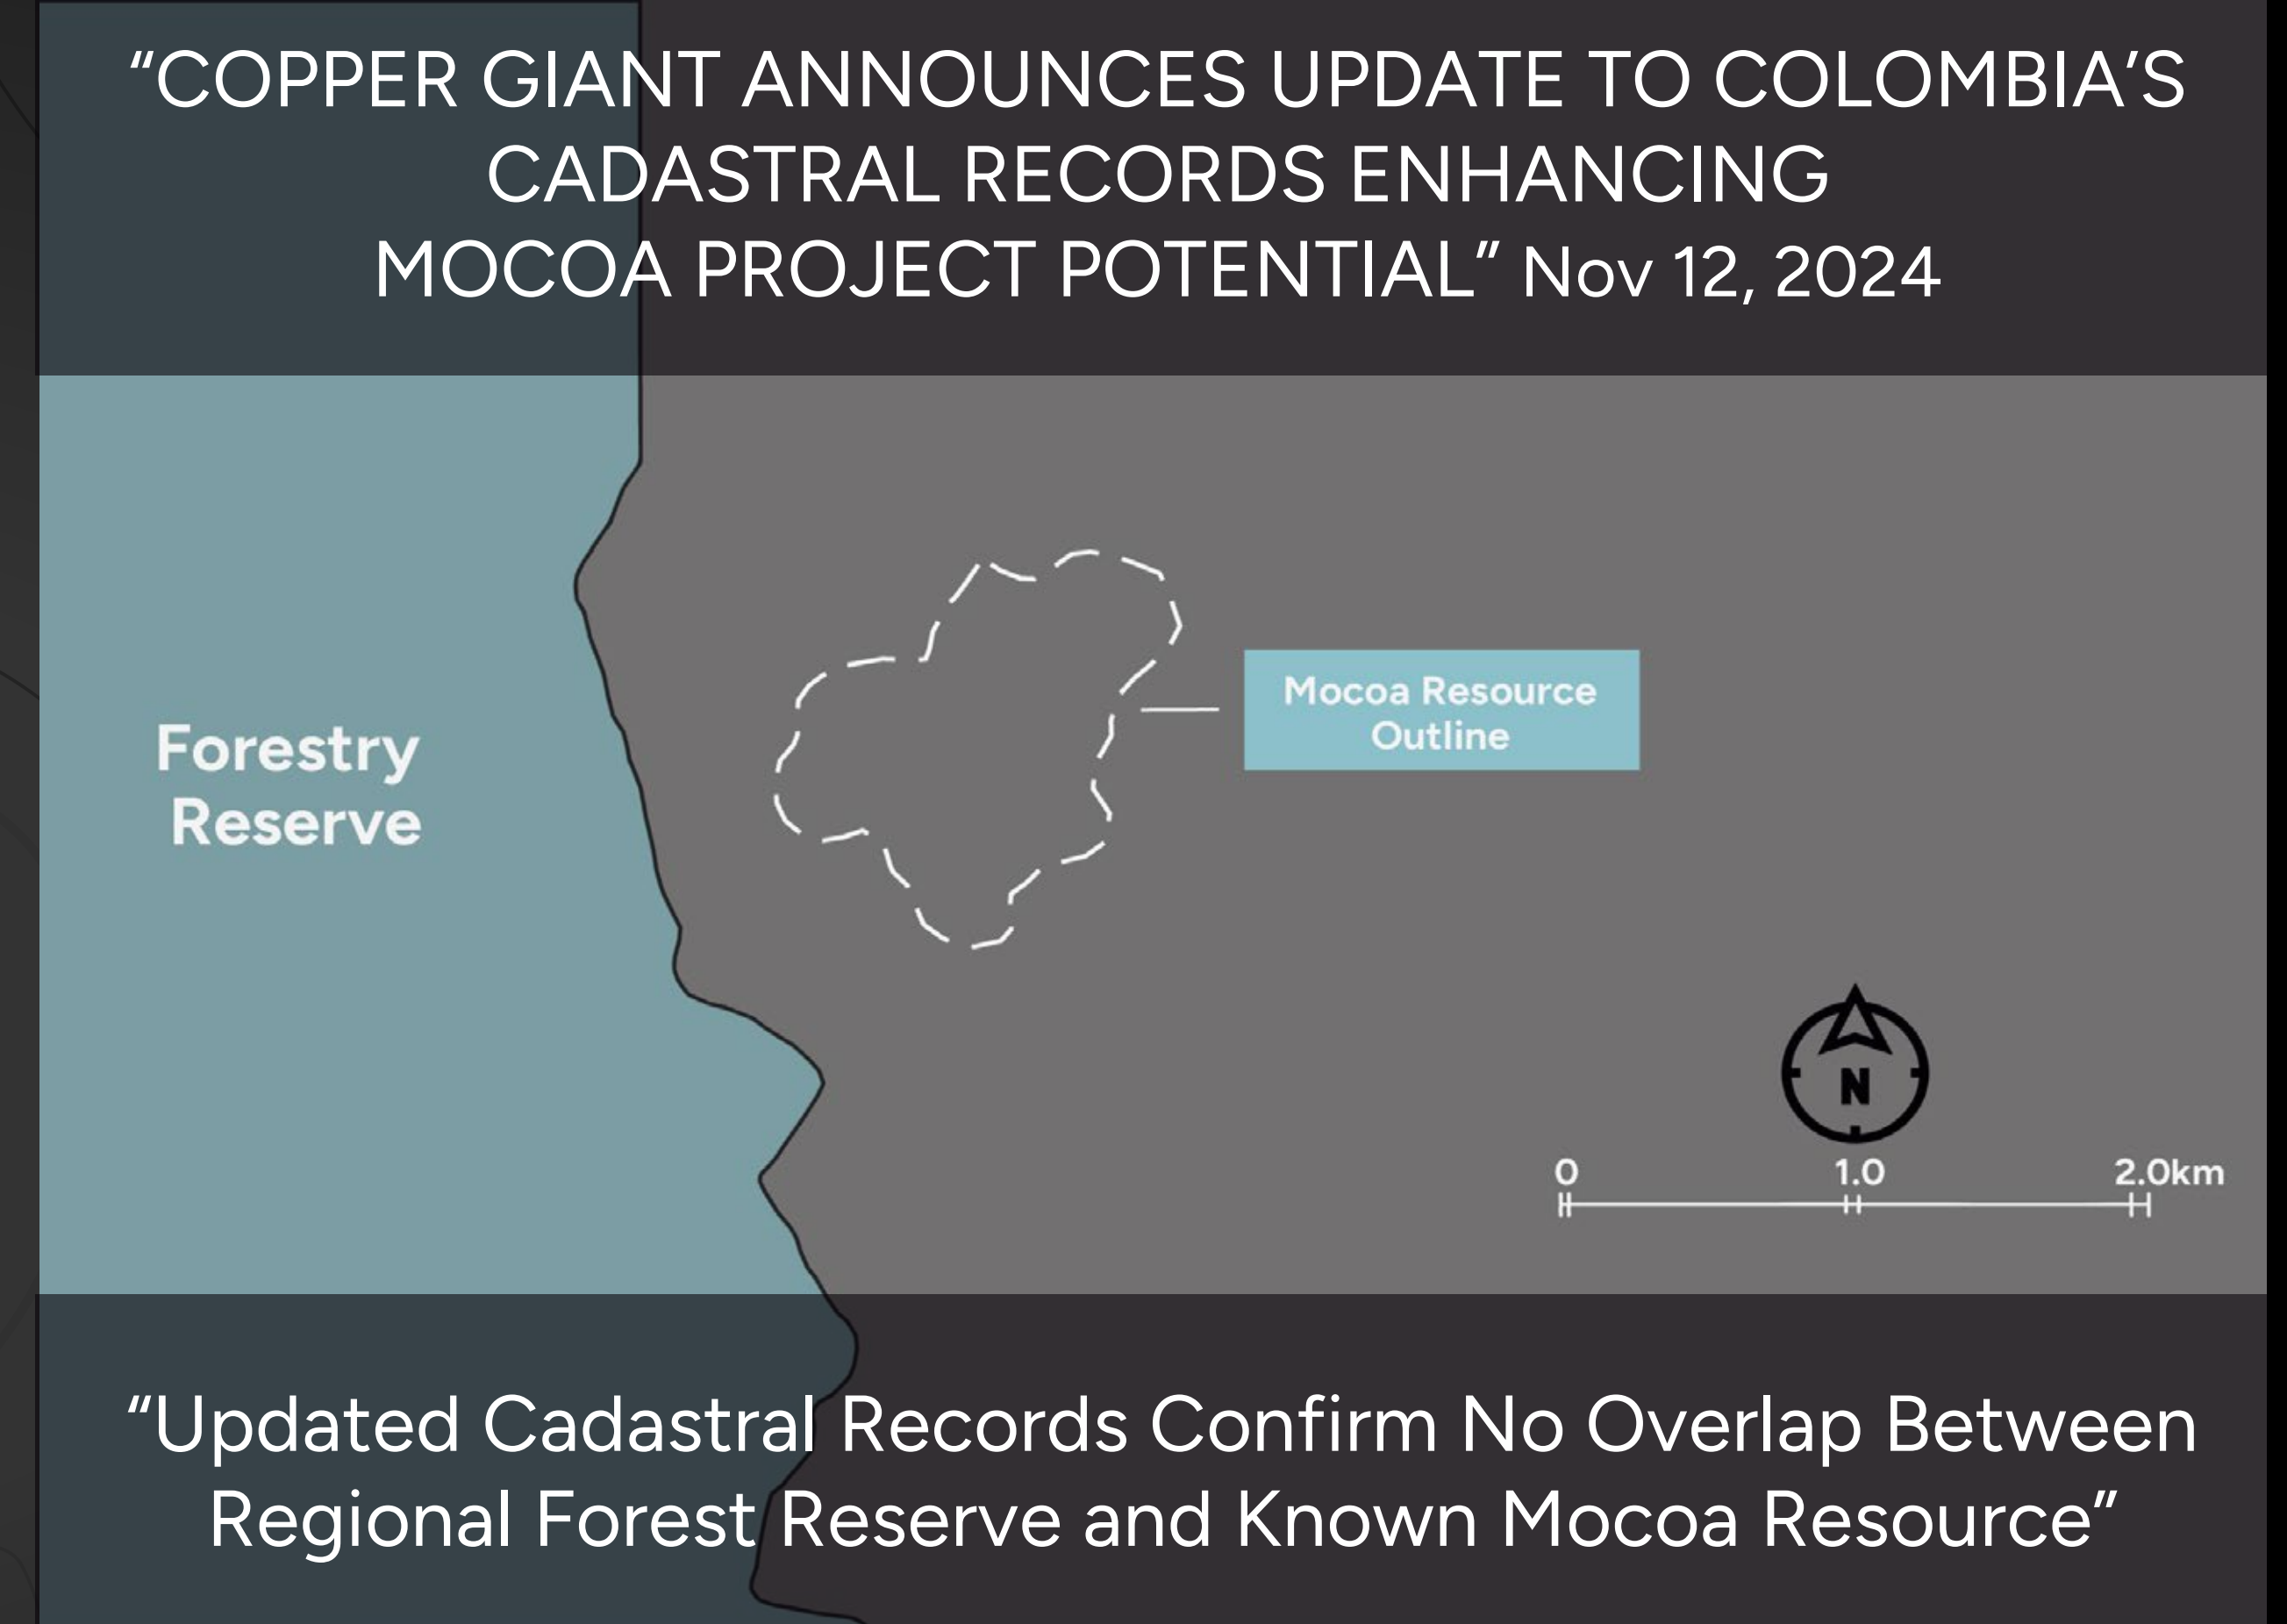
"COPPER GIANT ANNOUNCES UPDATE TO COLOMBIA'S CADASTRAL RECORDS ENHANCING MOCOA PROJECT POTENTIAL" Nov 12, 2024

Forestry Reserve

Mocoa Resource Outline

N

0

1.0

2.0km

"Updated Cadastral Records Confirm No Overlap Between Regional Forest Reserve and Known Mocoa Resource"